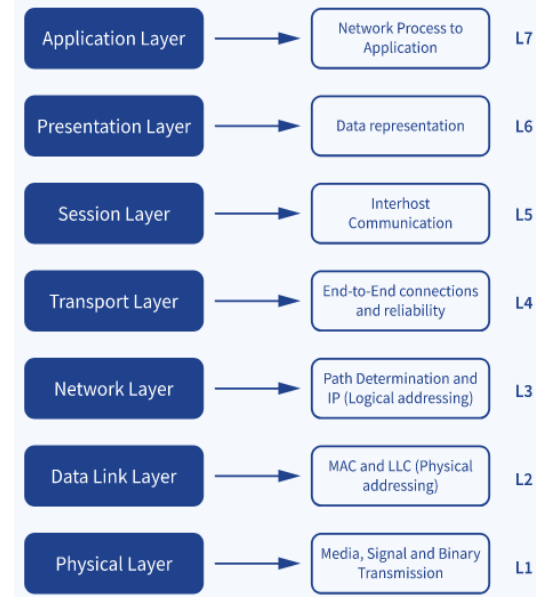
Application Layer
Network Process to Application
L7

Presentation Layer
Data representation
L6

Session Layer
Interhost Communication
L5

Transport Layer
End-to-End connections and reliability
L4

Network Layer
Path Determination and IP (Logical addressing)
L3

Data Link Layer
MAC and LLC (Physical addressing)
L2

Physical Layer
Media, Signal and Binary Transmission
L1